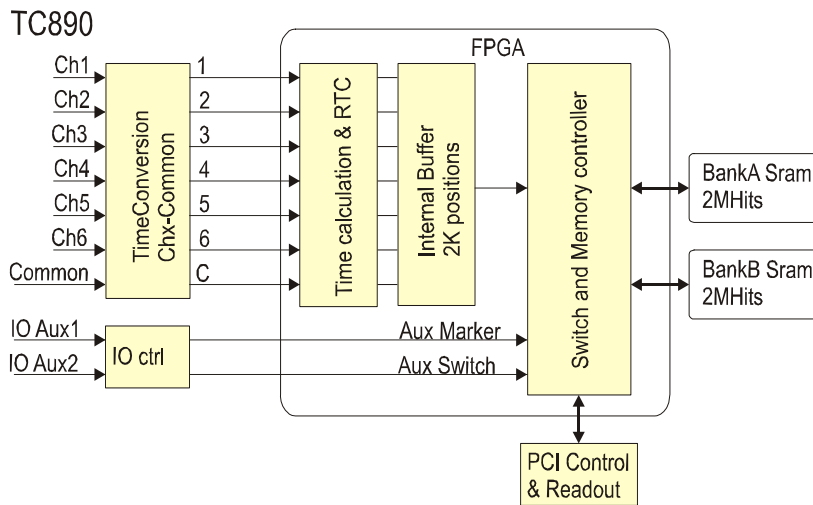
TC890

FPGA

Ch1
Ch2
Ch3
Ch4
Ch5
Ch6
Common

TimeConversion Chx-Common

1
2
3
4
5
6
C

Time calculation & RTC

Internal Buffer 2K positions

Switch and Memory controller

BankA Sram 2MHits

BankB Sram 2MHits

IO Aux1
IO Aux2

IO ctrl

Aux Marker
Aux Switch

PCI Control & Readout